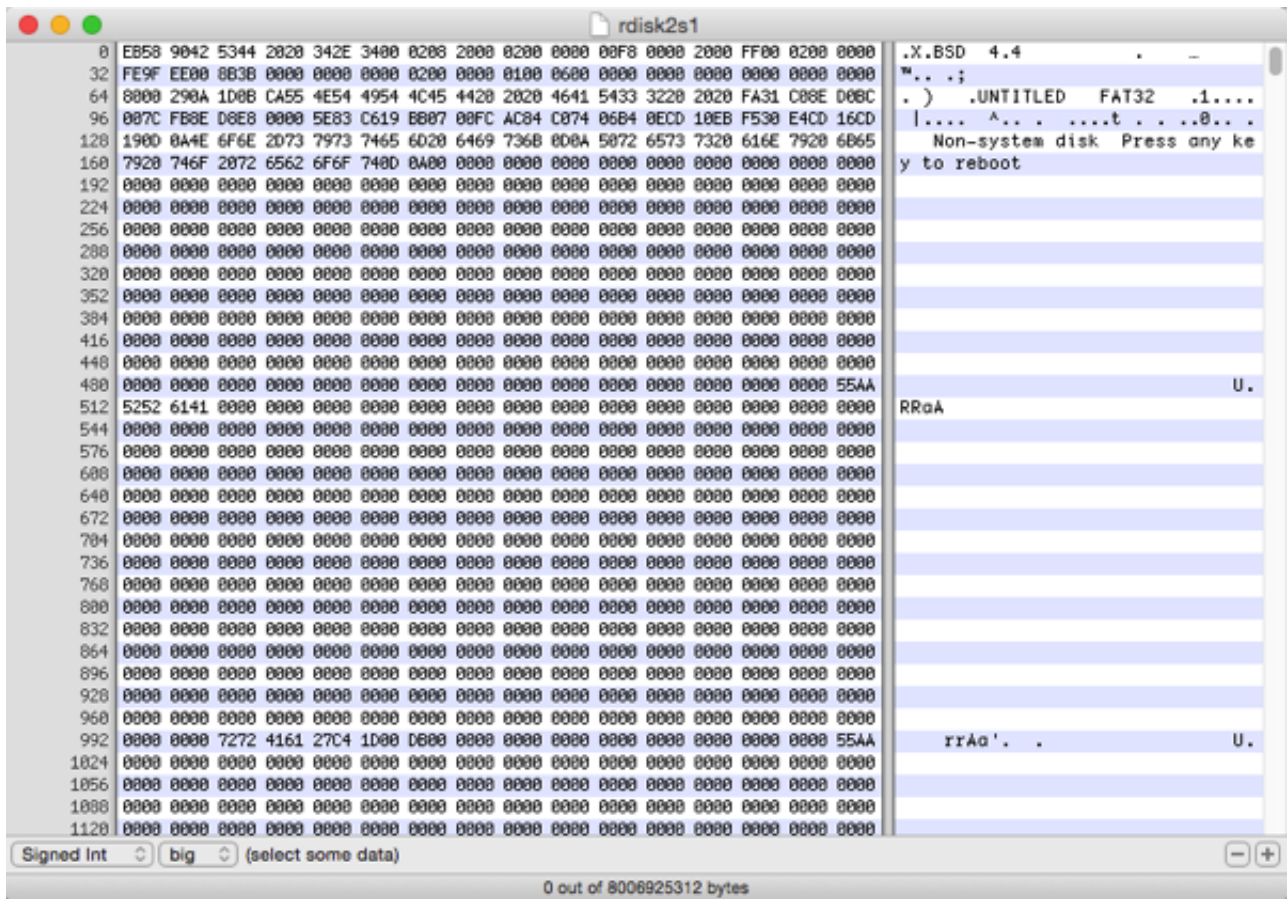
rdisk2s1

| | | |
|---|---|---|
| 0 | EB58 9042 5344 2020 342E 3400 0208 2000 0200 0000 00F8 0000 2000 FF00 0200 0000 | .X.BSD 4.4 . _ |
| 32 | FE9F EE00 8B3B 0000 0000 0000 0200 0000 0100 0600 0000 0000 0000 0000 0000 0000 | ™.. .; |
| 64 | 8000 290A 1D0B CA55 4E54 4954 4C45 4420 2020 4641 5433 3220 2020 FA31 C08E D0BC | . ) .UNTITLED FAT32 .1.... |
| 96 | 007C FB8E D8E8 0000 5E83 C619 BB07 00FC AC84 C074 06B4 0ECD 10EB F530 E4CD 16CD | \|.... ^.. . ....t . . ..0.. . |
| 128 | 190D 0A4E 6F6E 2D73 7973 7465 6D20 6469 736B 0D0A 5072 6573 7320 616E 7920 6B65 | Non-system disk Press any ke |
| 160 | 7920 746F 2072 6562 6F6F 740D 0A00 0000 0000 0000 0000 0000 0000 0000 0000 0000 | y to reboot |
| 192 | 0000 0000 0000 0000 0000 0000 0000 0000 0000 0000 0000 0000 0000 0000 0000 0000 | |
| 224 | 0000 0000 0000 0000 0000 0000 0000 0000 0000 0000 0000 0000 0000 0000 0000 0000 | |
| 256 | 0000 0000 0000 0000 0000 0000 0000 0000 0000 0000 0000 0000 0000 0000 0000 0000 | |
| 288 | 0000 0000 0000 0000 0000 0000 0000 0000 0000 0000 0000 0000 0000 0000 0000 0000 | |
| 320 | 0000 0000 0000 0000 0000 0000 0000 0000 0000 0000 0000 0000 0000 0000 0000 0000 | |
| 352 | 0000 0000 0000 0000 0000 0000 0000 0000 0000 0000 0000 0000 0000 0000 0000 0000 | |
| 384 | 0000 0000 0000 0000 0000 0000 0000 0000 0000 0000 0000 0000 0000 0000 0000 0000 | |
| 416 | 0000 0000 0000 0000 0000 0000 0000 0000 0000 0000 0000 0000 0000 0000 0000 0000 | |
| 448 | 0000 0000 0000 0000 0000 0000 0000 0000 0000 0000 0000 0000 0000 0000 0000 0000 | |
| 480 | 0000 0000 0000 0000 0000 0000 0000 0000 0000 0000 0000 0000 0000 0000 0000 55AA | U. |
| 512 | 5252 6141 0000 0000 0000 0000 0000 0000 0000 0000 0000 0000 0000 0000 0000 0000 | RRaA |
| 544 | 0000 0000 0000 0000 0000 0000 0000 0000 0000 0000 0000 0000 0000 0000 0000 0000 | |
| 576 | 0000 0000 0000 0000 0000 0000 0000 0000 0000 0000 0000 0000 0000 0000 0000 0000 | |
| 608 | 0000 0000 0000 0000 0000 0000 0000 0000 0000 0000 0000 0000 0000 0000 0000 0000 | |
| 640 | 0000 0000 0000 0000 0000 0000 0000 0000 0000 0000 0000 0000 0000 0000 0000 0000 | |
| 672 | 0000 0000 0000 0000 0000 0000 0000 0000 0000 0000 0000 0000 0000 0000 0000 0000 | |
| 704 | 0000 0000 0000 0000 0000 0000 0000 0000 0000 0000 0000 0000 0000 0000 0000 0000 | |
| 736 | 0000 0000 0000 0000 0000 0000 0000 0000 0000 0000 0000 0000 0000 0000 0000 0000 | |
| 768 | 0000 0000 0000 0000 0000 0000 0000 0000 0000 0000 0000 0000 0000 0000 0000 0000 | |
| 800 | 0000 0000 0000 0000 0000 0000 0000 0000 0000 0000 0000 0000 0000 0000 0000 0000 | |
| 832 | 0000 0000 0000 0000 0000 0000 0000 0000 0000 0000 0000 0000 0000 0000 0000 0000 | |
| 864 | 0000 0000 0000 0000 0000 0000 0000 0000 0000 0000 0000 0000 0000 0000 0000 0000 | |
| 896 | 0000 0000 0000 0000 0000 0000 0000 0000 0000 0000 0000 0000 0000 0000 0000 0000 | |
| 928 | 0000 0000 0000 0000 0000 0000 0000 0000 0000 0000 0000 0000 0000 0000 0000 0000 | |
| 960 | 0000 0000 0000 0000 0000 0000 0000 0000 0000 0000 0000 0000 0000 0000 0000 0000 | |
| 992 | 0000 0000 7272 4161 27C4 1D00 D000 0000 0000 0000 0000 0000 0000 0000 0000 55AA | rrAa'. . U. |
| 1024 | 0000 0000 0000 0000 0000 0000 0000 0000 0000 0000 0000 0000 0000 0000 0000 0000 | |
| 1056 | 0000 0000 0000 0000 0000 0000 0000 0000 0000 0000 0000 0000 0000 0000 0000 0000 | |
| 1088 | 0000 0000 0000 0000 0000 0000 0000 0000 0000 0000 0000 0000 0000 0000 0000 0000 | |
| 1120 | 0000 0000 0000 0000 0000 0000 0000 0000 0000 0000 0000 0000 0000 0000 0000 0000 | |

Signed Int big (select some data)

0 out of 8006925312 bytes